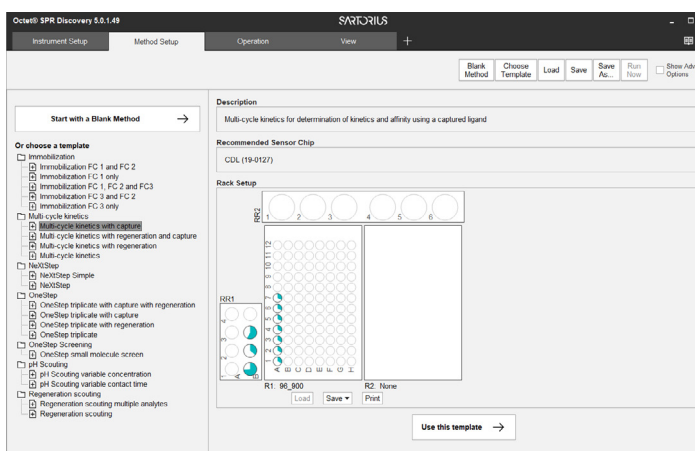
Octet® SPR Discovery 5.0.1.49

SARTORIUS

Instrument Setup | Method Setup | Operation | View | +

Blank Method | Choose Template | Load | Save | Save As... | Run Now | Show Adv Options

Start with a Blank Method →

Or choose a template

Immobilization
Immobilization FC 1 and FC 2
Immobilization FC 1 only
Immobilization FC 1, FC 2 and FC3
Immobilization FC 3 and FC 2
Immobilization FC 3 only
Multi-cycle kinetics
Multi-cycle kinetics with capture
Multi-cycle kinetics with regeneration and capture
Multi-cycle kinetics with regeneration
Multi-cycle kinetics
NeXtStep
NeXtStep Simple
NeXtStep
OneStep
OneStep triplicate with capture with regeneration
OneStep triplicate with capture
OneStep triplicate with regeneration
OneStep triplicate
OneStep Screening
OneStep small molecule screen
pH Scouting
pH Scouting variable concentration
pH Scouting variable contact time
Regeneration scouting
Regeneration scouting multiple analytes
Regeneration scouting

Description

Multi-cycle kinetics for determination of kinetics and affinity using a captured ligand

Recommended Sensor Chip

CDL (19-0127)

Rack Setup

RR2
1 2 3 4 5 6

RR1
1 2 3 4 5

1 2 3 4 5 6 7 8 9 10 11 12
A B C D E F G H

R1: 96_900
R2: None

Load | Save ▾ | Print

Use this template →